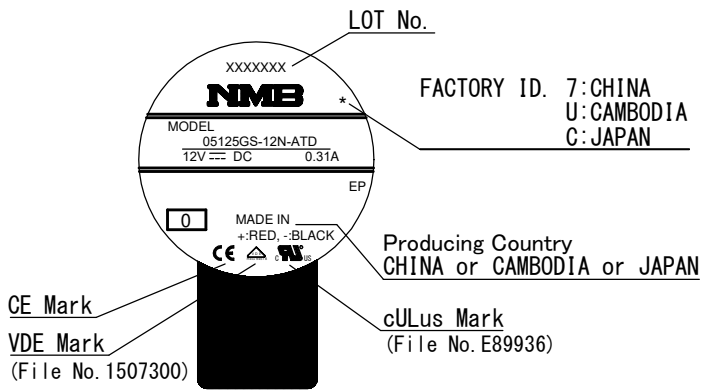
LOT No.

XXXXXXX

NMB

*

FACTORY ID. 7:CHINA
U:CAMBODIA
C:JAPAN

MODEL
05125GS-12N-ATD
12V ⎓ DC 0.31A

EP

0

MADE IN
+:RED, -:BLACK

CE

c UL us

Producing Country
CHINA or CAMBODIA or JAPAN

CE Mark

VDE Mark
(File No. 1507300)

cULus Mark
(File No. E89936)